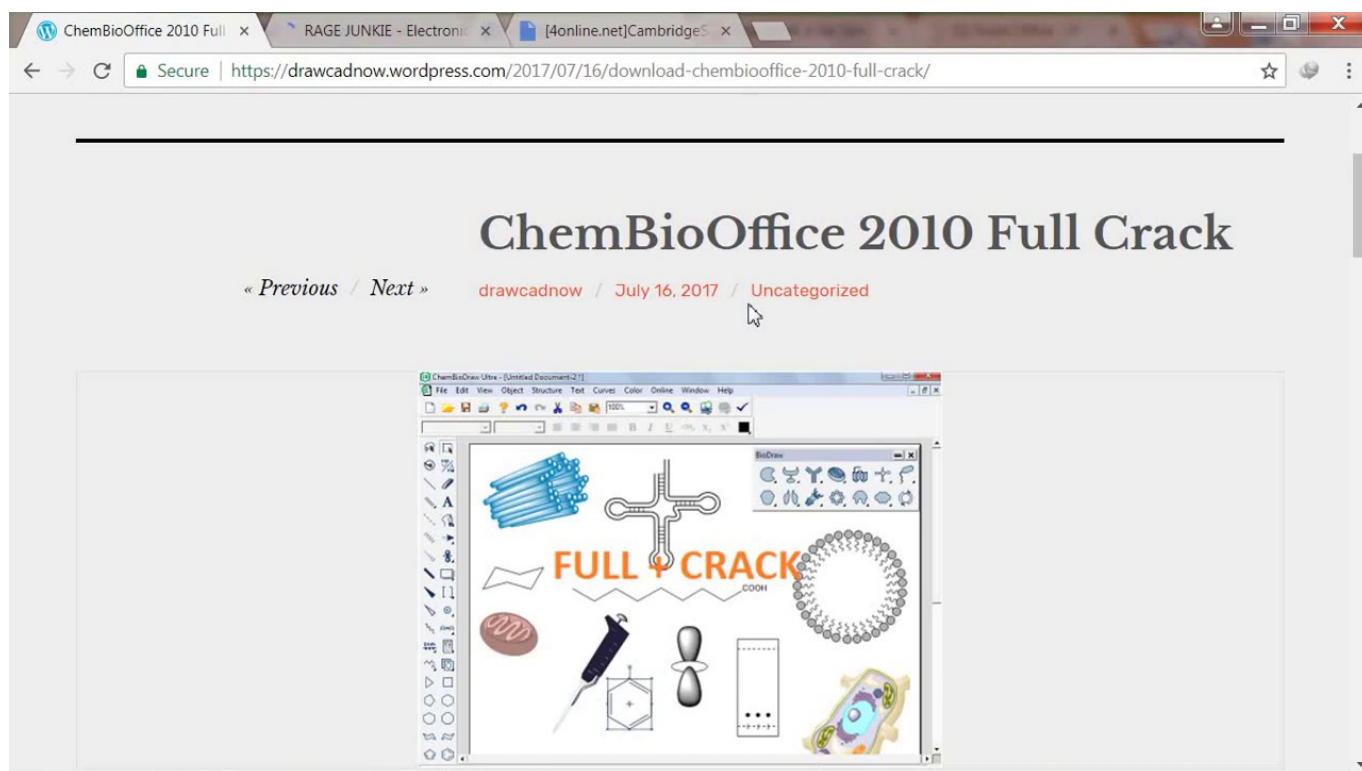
ChemBioOffice 2010 Full ×
RAGE JUNKIE - Electronic ×
[4online.net]CambridgeS ×

Secure | https://drawcadnow.wordpress.com/2017/07/16/download-chembiooffice-2010-full-crack/

ChemBioOffice 2010 Full Crack

« Previous / Next »

drawcadnow / July 16, 2017 / Uncategorized

ChemBioDraw Ultra - [Untitled Document-2]
File Edit View Object Structure Text Curves Color Online Window Help
100%
BioDraw
FULL + CRACK
COOH